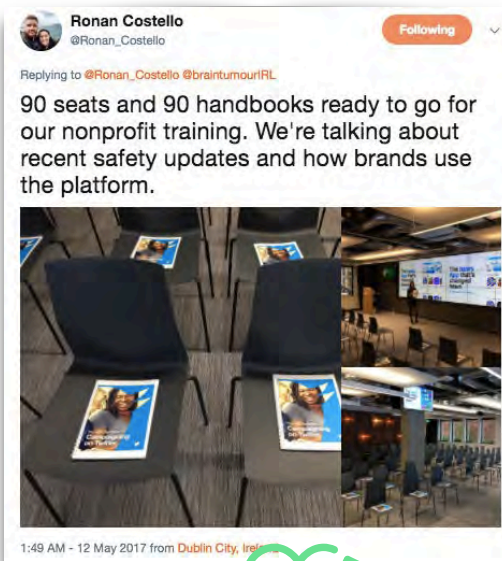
Ronan Costello
@Ronan_Costello

Following

Replying to @Ronan_Costello @braintumourIRL

90 seats and 90 handbooks ready to go for our nonprofit training. We're talking about recent safety updates and how brands use the platform.

Campaigning on Twitter

Campaigning on Twitter

1:49 AM - 12 May 2017 from Dublin City, Irel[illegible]